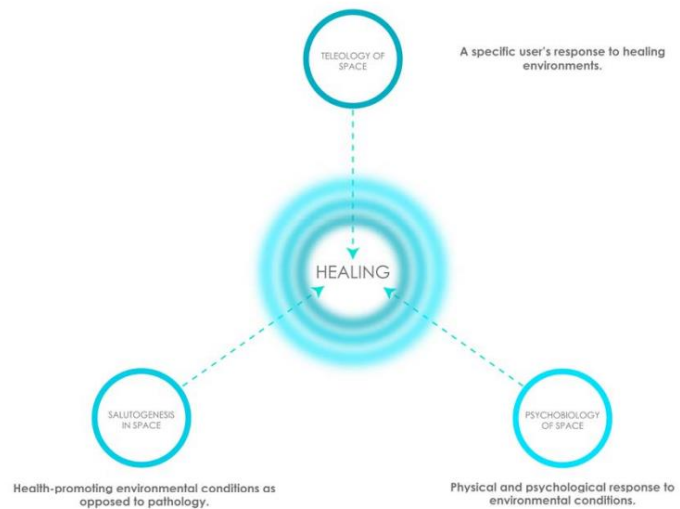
TELEOLOGY OF SPACE

A specific user's response to healing environments.

HEALING

SALUTOGENESIS IN SPACE

PSYCHOBIOLOGY OF SPACE

Health-promoting environmental conditions as opposed to pathology.

Physical and psychological response to environmental conditions.